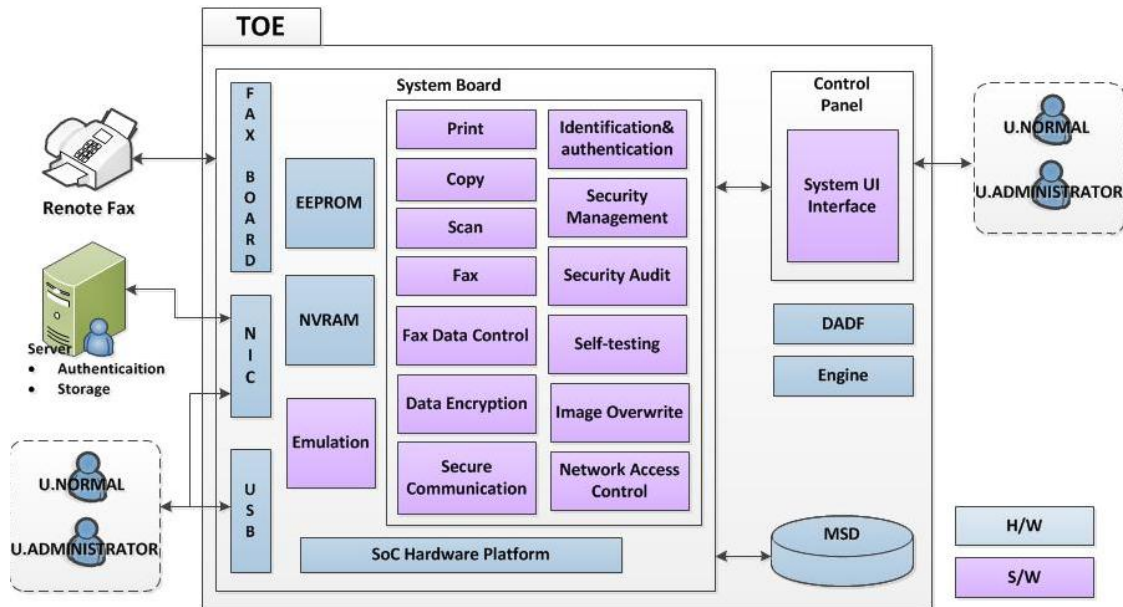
TOE

Renote Fax

Server
• Authenticaition
• Storage

U.NORMAL
U.ADMINISTRATOR

FAX BOARD

NIC

USB

System Board

EEPROM

NVRAM

Emulation

Print

Copy

Scan

Fax

Fax Data Control

Data Encryption

Secure Communication

Identification& authentication

Security Management

Security Audit

Self-testing

Image Overwrite

Network Access Control

SoC Hardware Platform

Control Panel

System UI Interface

U.NORMAL
U.ADMINISTRATOR

DADF

Engine

MSD

H/W

S/W